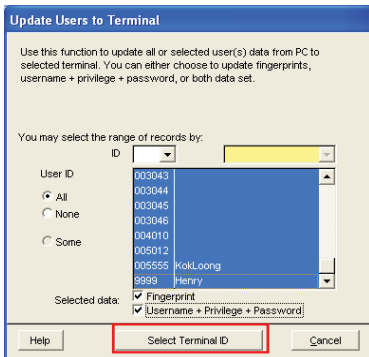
Update Users to Terminal

Use this function to update all or selected user(s) data from PC to selected terminal. You can either choose to update fingerprints, username + privilege + password, or both data set.

You may select the range of records by:

ID

User ID

All

None

Some

003043
003044
003045
003046
004010
005012
005555 KokLoong
9999 Henry

Selected data:

Fingerprint

Username + Privilege + Password

Help

Select Terminal ID

Cancel